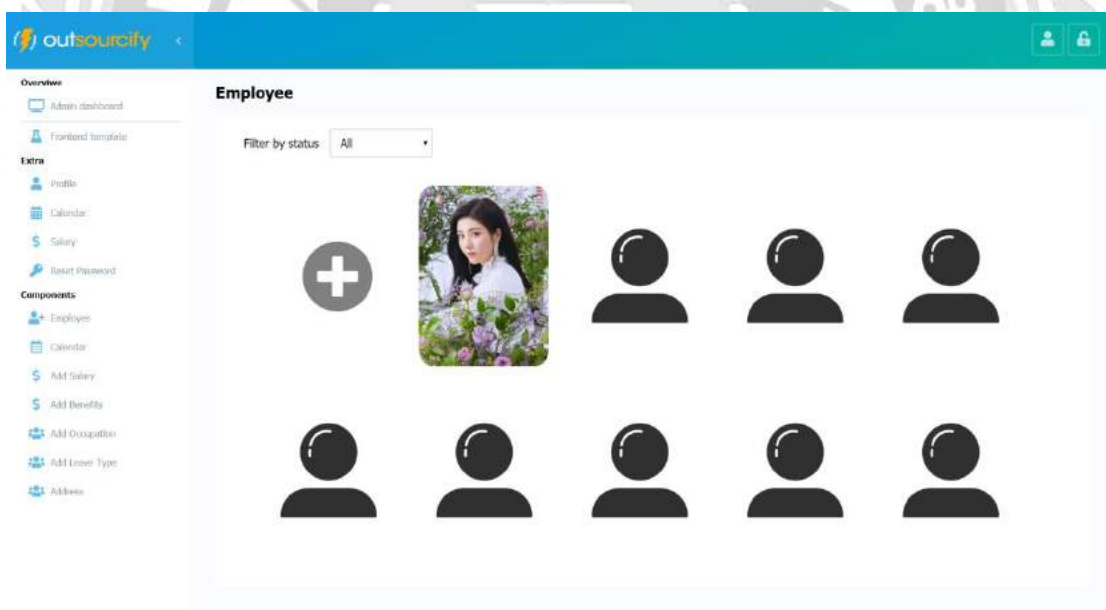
outsourcify

Overviwe
Admin dashboard
Frontend template
Extra
Profile
Calendar
Salary
Reset Password
Components
Employee
Calendar
Add Salary
Add Benefits
Add Occupation
Add Leave Type
Address

Employee

Filter by status All